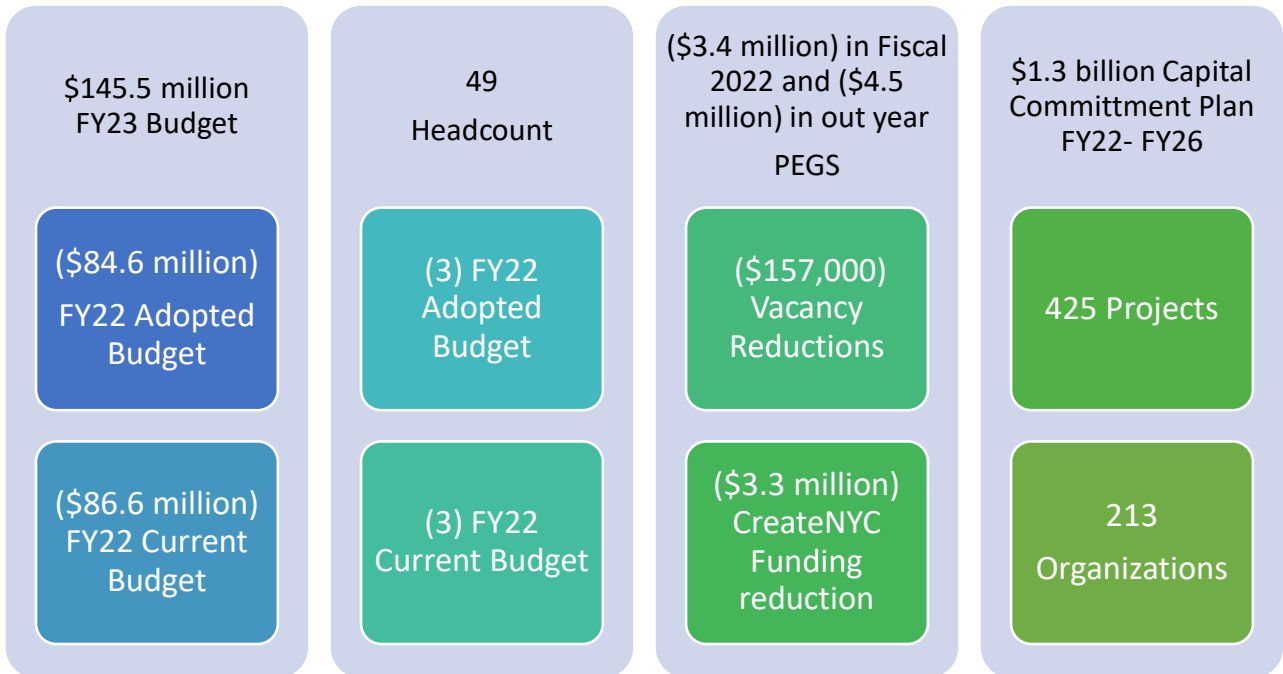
\$145.5 million FY23 Budget

(\$84.6 million) FY22 Adopted Budget

(\$86.6 million) FY22 Current Budget

49 Headcount

(3) FY22 Adopted Budget

(3) FY22 Current Budget

(\$3.4 million) in Fiscal 2022 and (\$4.5 million) in out year

PEGS

(\$157,000) Vacancy Reductions

(\$3.3 million) CreateNYC Funding reduction

\$1.3 billion Capital Committment Plan FY22- FY26

425 Projects

213 Organizations